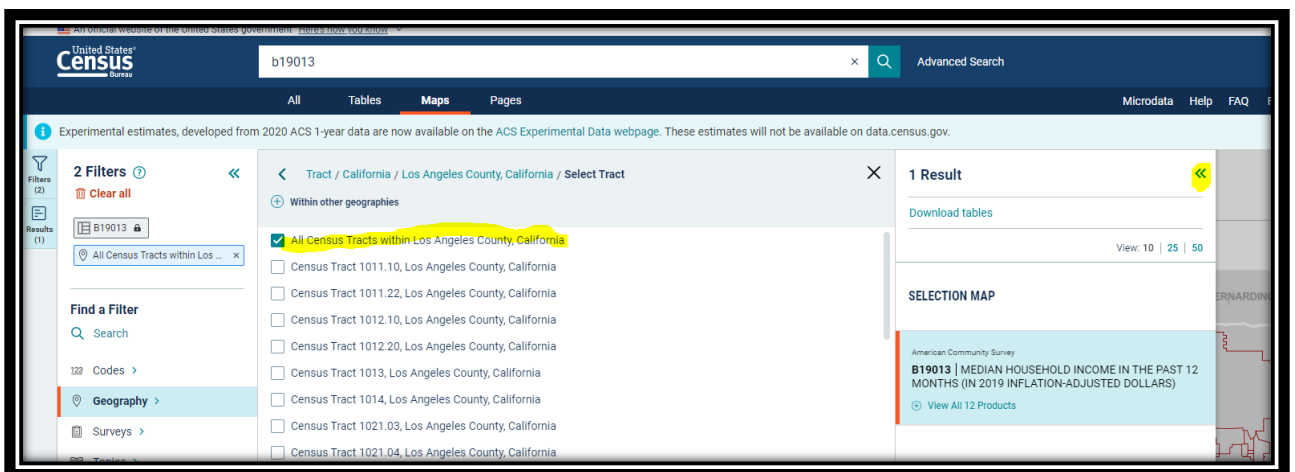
An official website of the United States government Here's how you know

United States Census Bureau

b19013

Advanced Search

All Tables Maps Pages

Microdata Help FAQ

Experimental estimates, developed from 2020 ACS 1-year data are now available on the ACS Experimental Data webpage. These estimates will not be available on data.census.gov.

Filters (2)

Results (1)

2 Filters

Clear all

B19013

All Census Tracts within Los ...

Find a Filter

Search

Codes

Geography

Surveys

Tract / California / Los Angeles County, California / Select Tract

Within other geographies

All Census Tracts within Los Angeles County, California

Census Tract 1011.10, Los Angeles County, California

Census Tract 1011.22, Los Angeles County, California

Census Tract 1012.10, Los Angeles County, California

Census Tract 1012.20, Los Angeles County, California

Census Tract 1013, Los Angeles County, California

Census Tract 1014, Los Angeles County, California

Census Tract 1021.03, Los Angeles County, California

Census Tract 1021.04, Los Angeles County, California

1 Result

Download tables

View: 10 | 25 | 50

SELECTION MAP

American Community Survey

B19013 | MEDIAN HOUSEHOLD INCOME IN THE PAST 12 MONTHS (IN 2019 INFLATION-ADJUSTED DOLLARS)

View All 12 Products

ERNARDIN